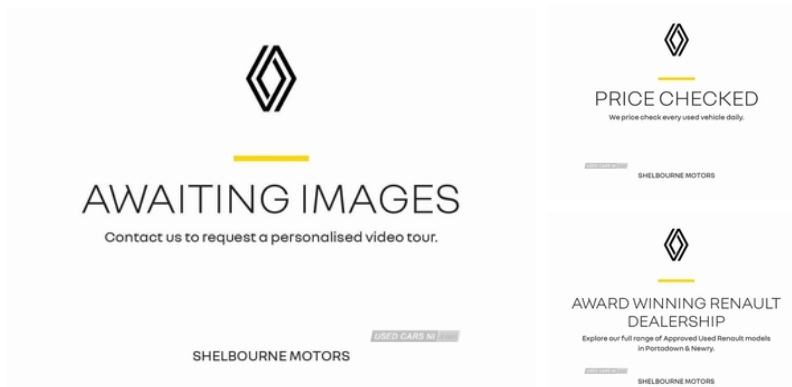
AWAITING IMAGES

Contact us to request a personalised video tour.

USED CARS NI

SHELBOURNE MOTORS

PRICE CHECKED

We price check every used vehicle daily.

USED CARS NI

SHELBOURNE MOTORS

AWARD WINNING RENAULT DEALERSHIP

Explore our full range of Approved Used Renault models in Portadown & Newry.

USED CARS NI

SHELBOURNE MOTORS